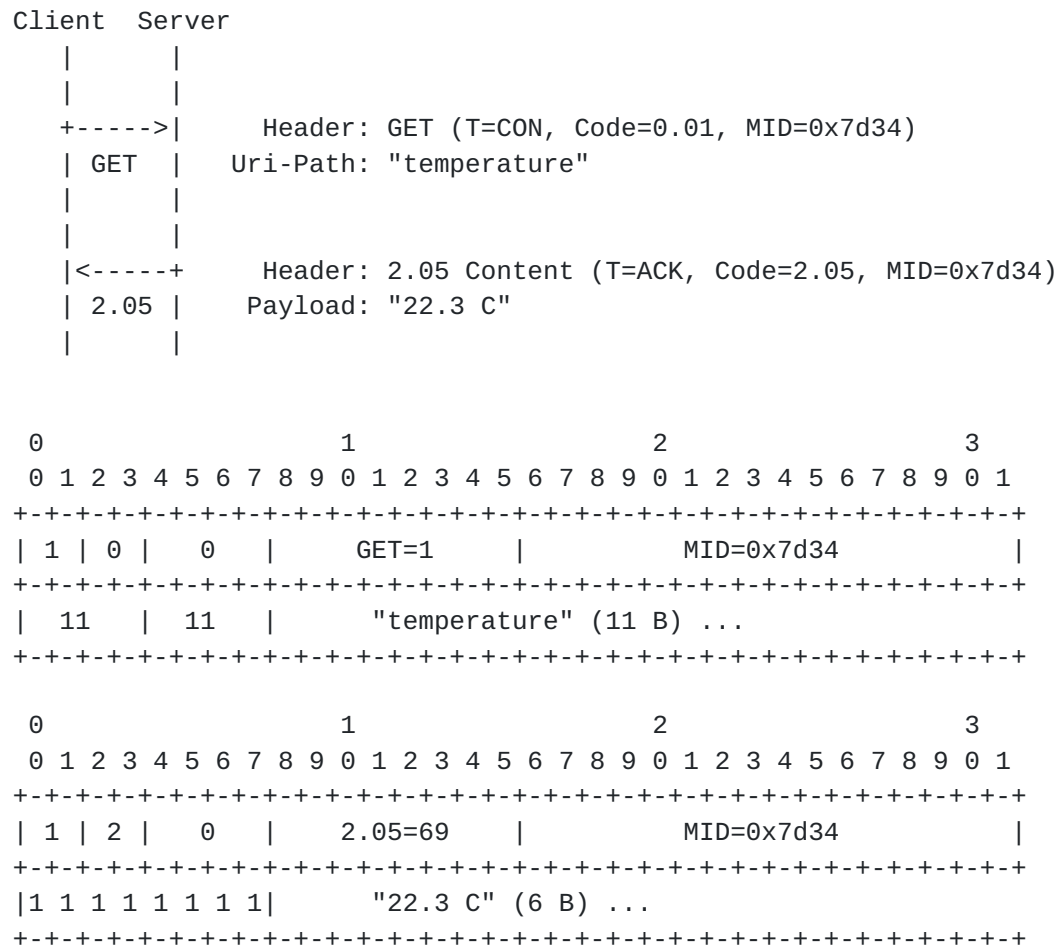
Client Server
| |
| |
+----->| Header: GET (T=CON, Code=0.01, MID=0x7d34)
| GET | Uri-Path: "temperature"
| |
| |
|<-----+ Header: 2.05 Content (T=ACK, Code=2.05, MID=0x7d34)
| 2.05 | Payload: "22.3 C"
| |

| 0 | | | 1 | | 2 | | 3 |
|---|---|---|---|---|---|---|---|
| 0 1 2 3 4 5 6 7 8 9 0 1 2 3 4 5 6 7 8 9 0 1 2 3 4 5 6 7 8 9 0 1 | | | | | | | |
| 1 | 0 | 0 | GET=1 | | MID=0x7d34 | | |
| 11 | 11 | "temperature" (11 B) ... | | | | | |

| 0 | | | 1 | | 2 | | 3 |
|---|---|---|---|---|---|---|---|
| 0 1 2 3 4 5 6 7 8 9 0 1 2 3 4 5 6 7 8 9 0 1 2 3 4 5 6 7 8 9 0 1 | | | | | | | |
| 1 | 2 | 0 | 2.05=69 | | MID=0x7d34 | | |
| 1 1 1 1 1 1 1 1 | "22.3 C" (6 B) ... | | | | | | |